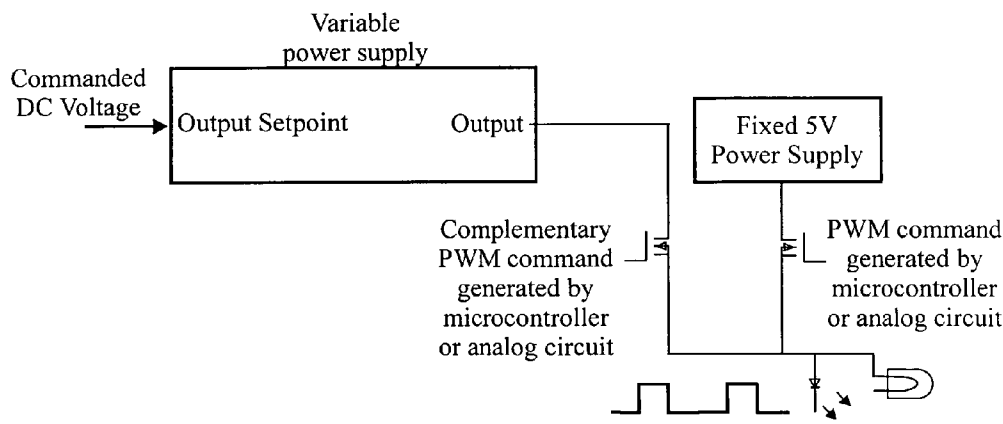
Variable power supply

Commanded DC Voltage

Output Setpoint

Output

Fixed 5V Power Supply

Complementary PWM command generated by microcontroller or analog circuit

PWM command generated by microcontroller or analog circuit